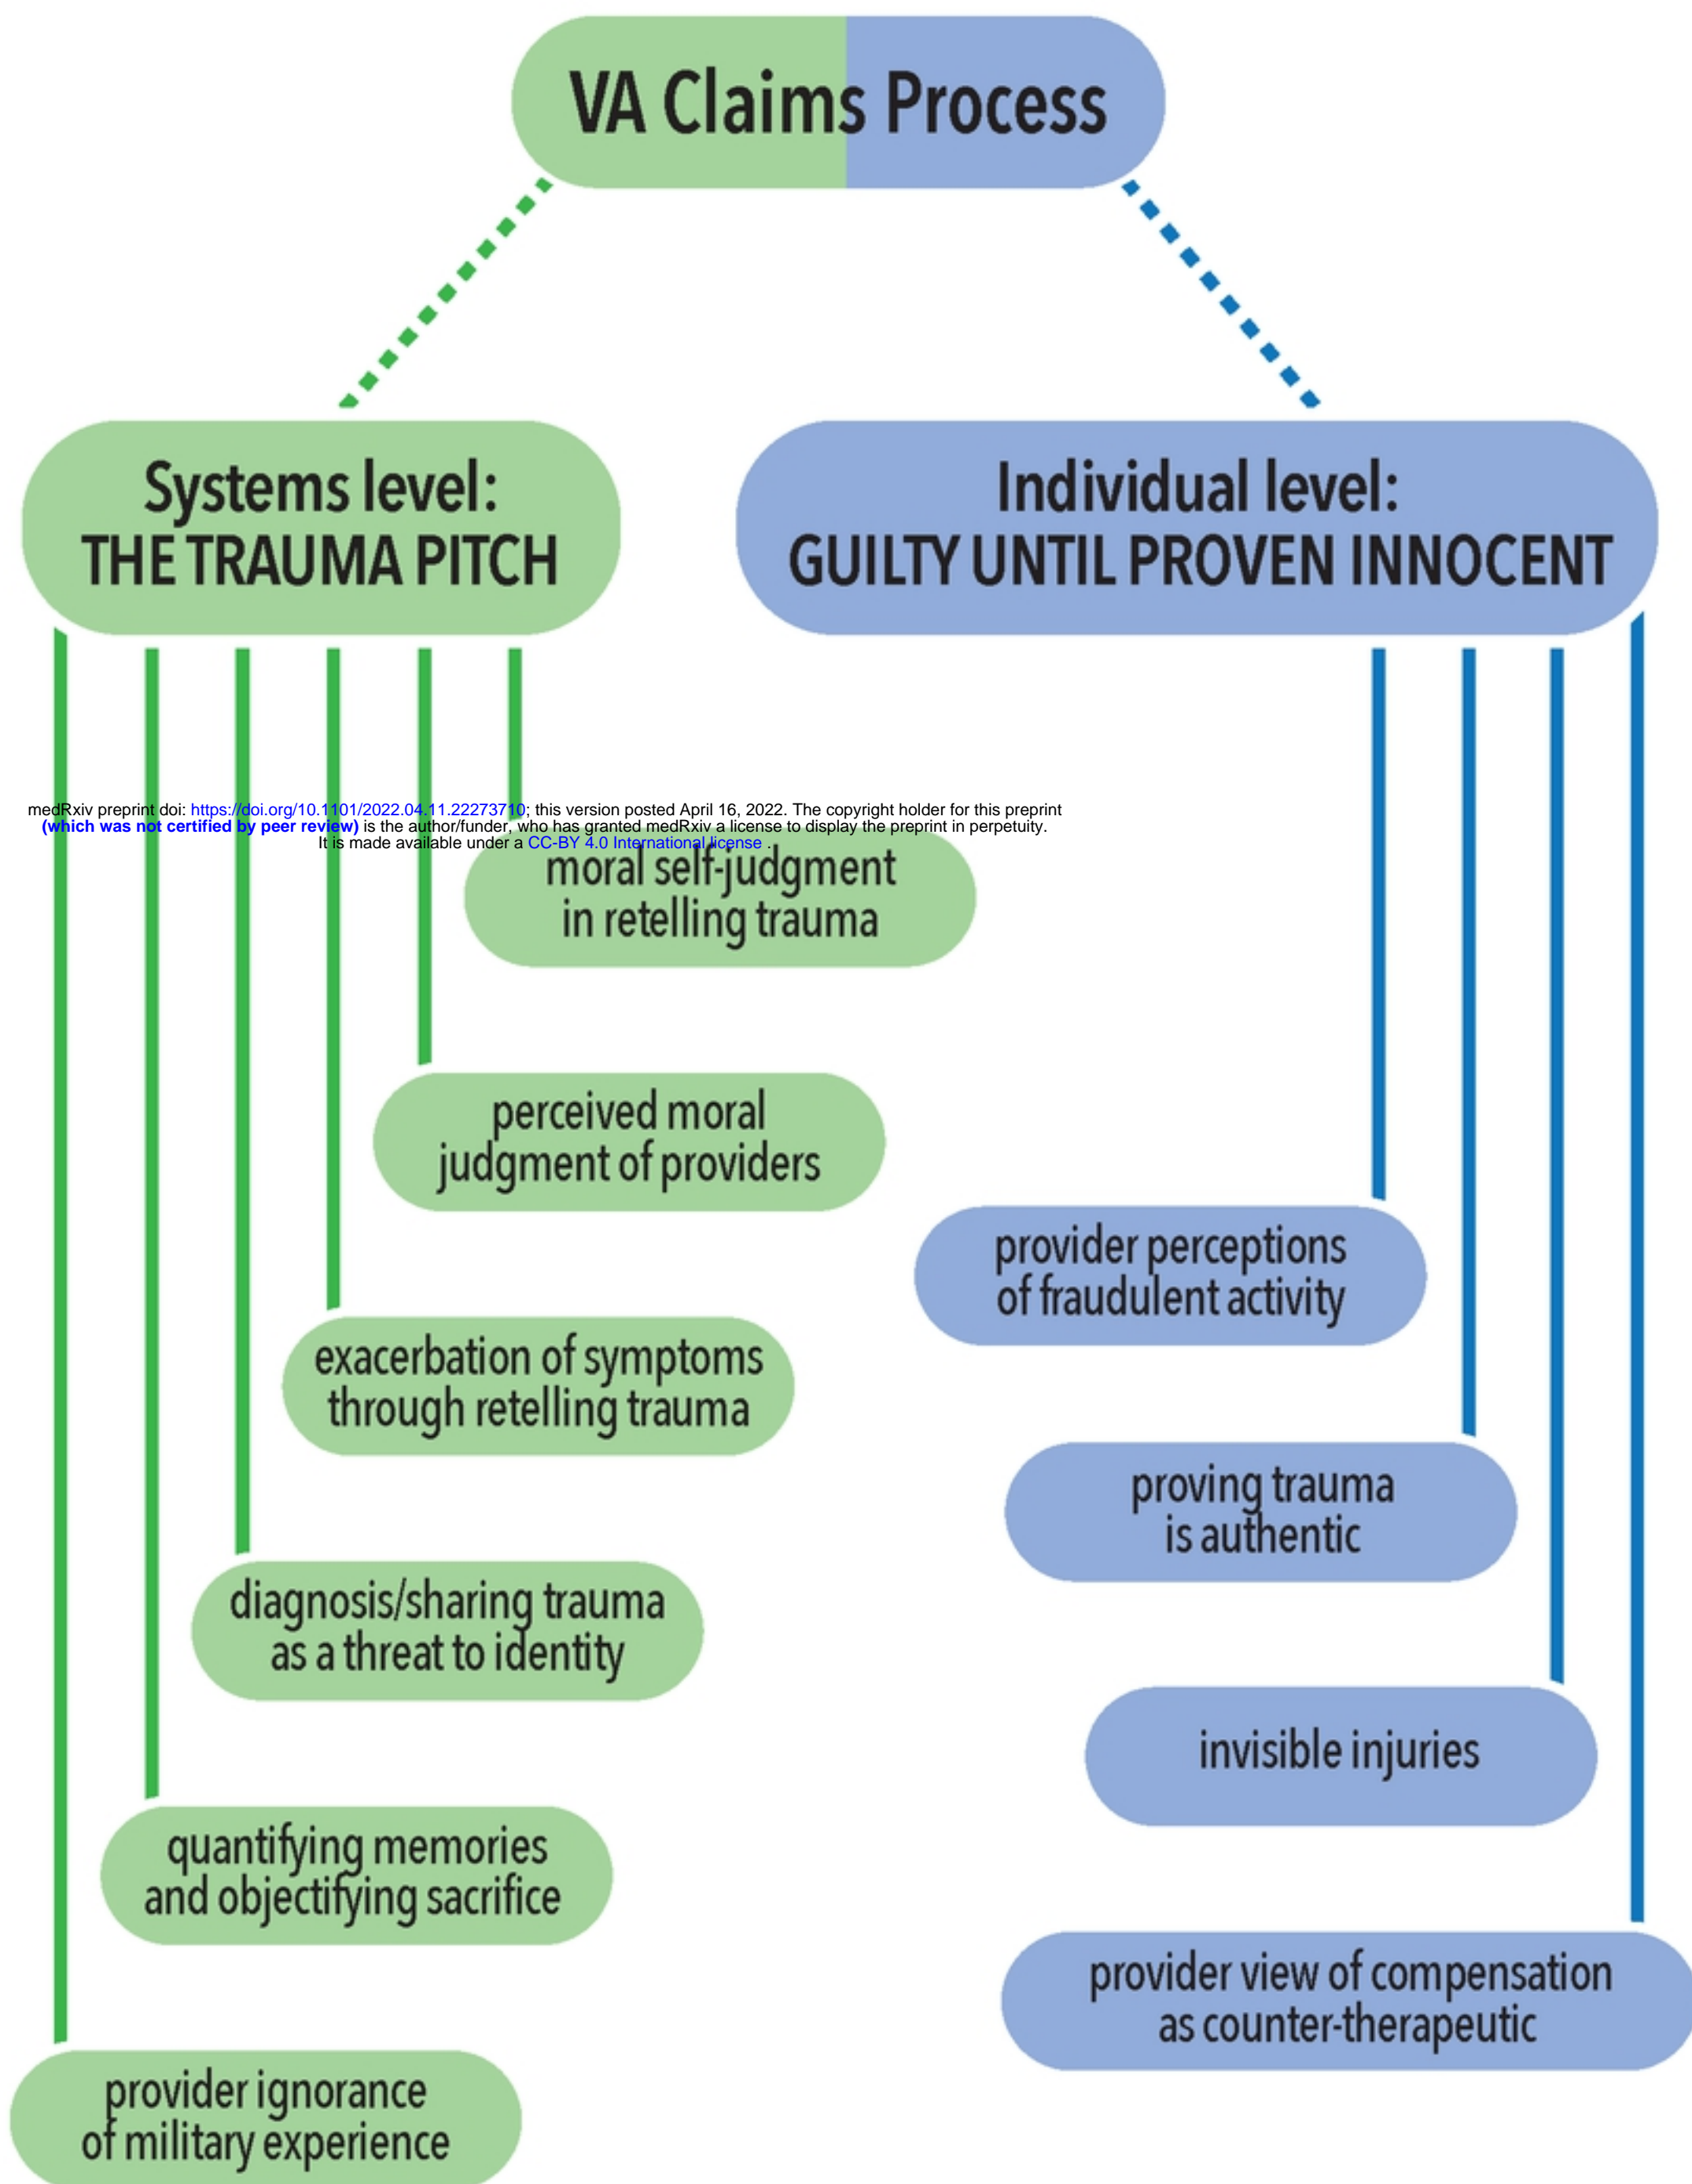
VA Claims Process

Systems level:
THE TRAUMA PITCH

Individual level:
GUILTY UNTIL PROVEN INNOCENT

medRxiv preprint doi: https://doi.org/10.1101/2022.04.11.22273710; this version posted April 16, 2022. The copyright holder for this preprint (which was not certified by peer review) is the author/funder, who has granted medRxiv a license to display the preprint in perpetuity. It is made available under a CC-BY 4.0 International license .

moral self-judgment in retelling trauma

perceived moral judgment of providers

provider perceptions of fraudulent activity

exacerbation of symptoms through retelling trauma

proving trauma is authentic

diagnosis/sharing trauma as a threat to identity

invisible injuries

quantifying memories and objectifying sacrifice

provider view of compensation as counter-therapeutic

provider ignorance of military experience